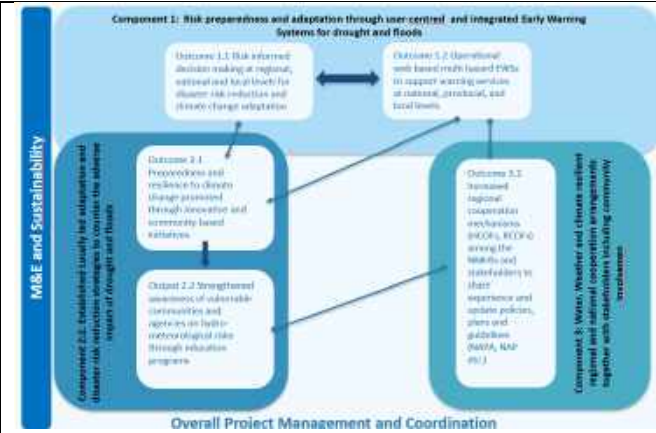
Component 1: Risk preparedness and adaptation through user-centred and integrated Early Warning Systems for drought and floods

Outcome 1.1 Risk informed decision making at regional, national and local levels for disaster risk reduction and climate change adaptation

Outcome 1.2 Operational web based multi-hazard EWSs to support warning services at national, provincial, and local levels

M&E and Sustainability

Component 2: Established Locally led adaptation and disaster risk reduction strategies to counter the adverse impact of drought and floods

Outcome 2.1 Preparedness and resilience to climate change promoted through innovative and community based initiatives

Output 2.2 Strengthened awareness of vulnerable communities and agencies on hydro-meteorological risks through education programs

Outcome 3.1 Increased regional cooperation mechanisms (RCOFs, RCOFs) among the NMHSs and stakeholders to share experience and update policies, plans and guidelines (NAPA, NAP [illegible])

Component 3: Water, Weather and climate resilient regional and national cooperation arrangements together with stakeholders including community mechanisms

Overall Project Management and Coordination